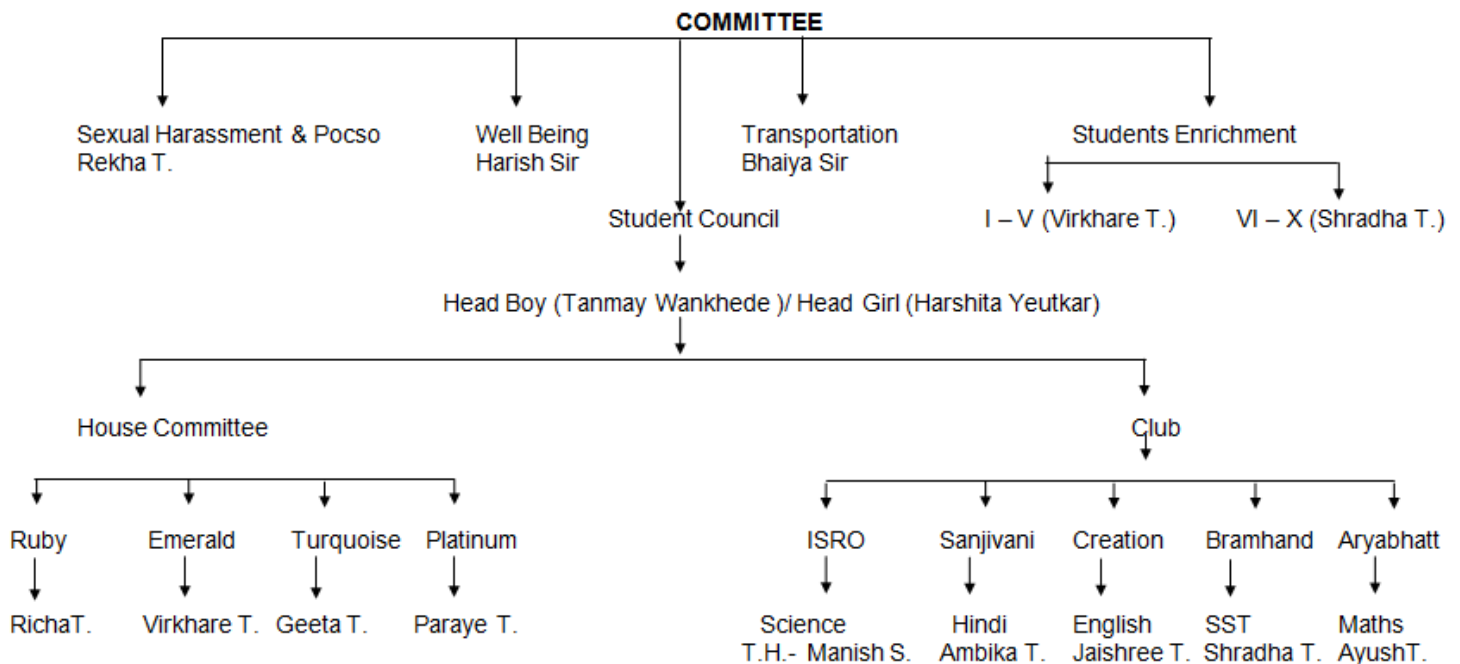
COMMITTEE

Sexual Harassment & Pocso
Rekha T.

Well Being
Harish Sir

Transportation
Bhaiya Sir

Students Enrichment

I – V (Virkhare T.)

VI – X (Shradha T.)

Student Council

Head Boy (Tanmay Wankhede )/ Head Girl (Harshita Yeutkar)

House Committee

Ruby
RichaT.

Emerald
Virkhare T.

Turquoise
Geeta T.

Platinum
Paraye T.

Club

ISRO
Science
T.H.- Manish S.

Sanjivani
Hindi
Ambika T.

Creation
English
Jaishree T.

Bramhand
SST
Shradha T.

Aryabhatt
Maths
AyushT.